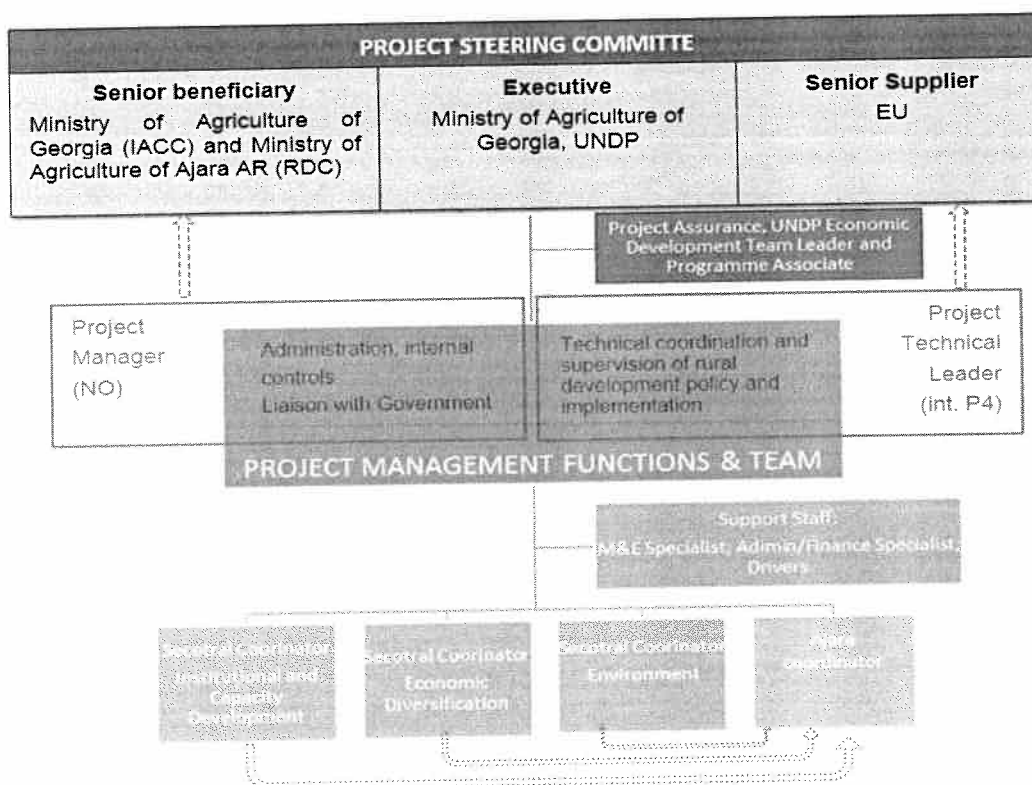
PROJECT STEERING COMMITTE

| Senior beneficiary | Executive | Senior Supplier |
|---|---|---|
| Ministry of Agriculture of Georgia (IACC) and Ministry of Agriculture of Ajara AR (RDC) | Ministry of Agriculture of Georgia, UNDP | EU |

Project Assurance, UNDP Economic Development Team Leader and Programme Associate

Project Manager (NO)

Administration, internal controls Liaison with Government

Technical coordination and supervision of rural development policy and implementation

Project Technical Leader (int. P4)

PROJECT MANAGEMENT FUNCTIONS & TEAM

Support Staff: M&E Specialist, Admin/Finance Specialist, Drivers

Sectoral Coordinator Institutional and Capacity Development

Sectoral Coordinator Economic Diversification

Sectoral Coordinator Environment

Ajara Coordinator